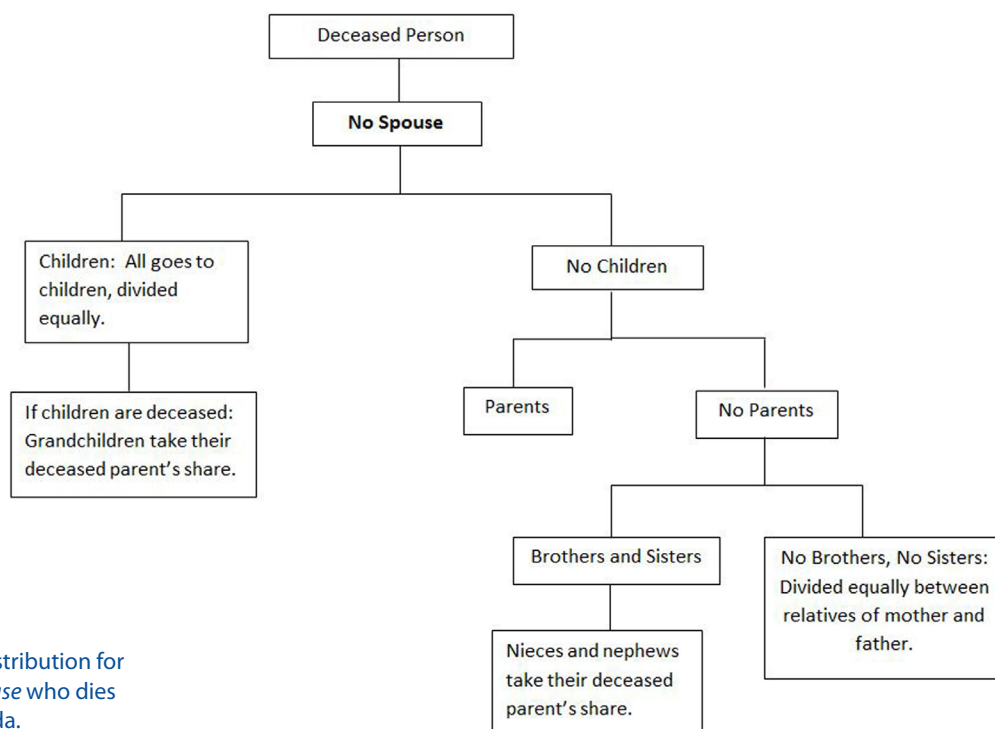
Deceased Person

No Spouse

Children: All goes to children, divided equally.

If children are deceased: Grandchildren take their deceased parent's share.

No Children

Parents

No Parents

Brothers and Sisters

Nieces and nephews take their deceased parent's share.

No Brothers, No Sisters: Divided equally between relatives of mother and father.

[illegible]stribution for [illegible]se who dies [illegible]la.